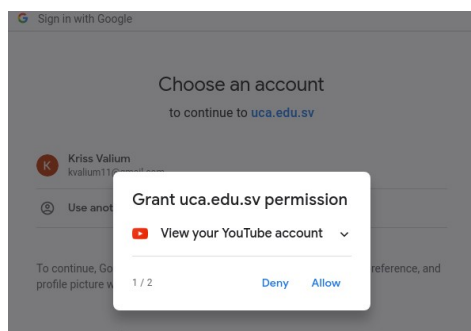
G Sign in with Google

Choose an account

to continue to uca.edu.sv

K Kriss Valium
kvalium11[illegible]

Use anot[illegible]

To continue, Go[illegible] reference, and profile picture w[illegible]

Grant uca.edu.sv permission

View your YouTube account

1 / 2

Deny

Allow